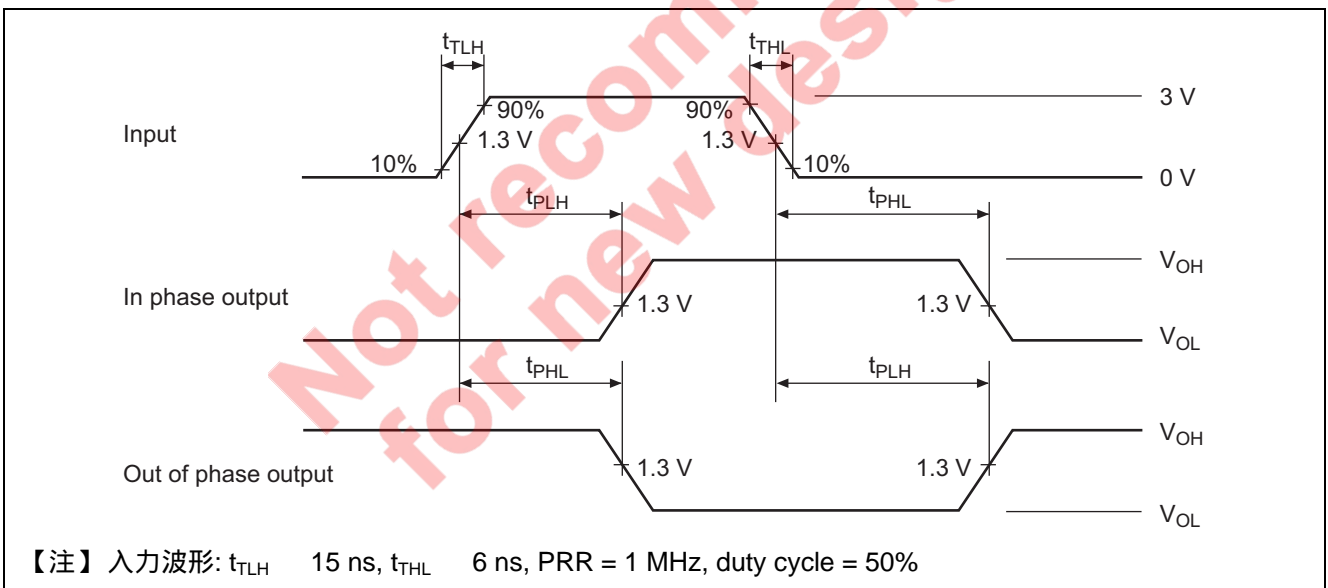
Not recommended for new design

$t_{TLH}$

$t_{THL}$

Input

90%

90%

3 V

1.3 V

1.3 V

10%

10%

0 V

$t_{PLH}$

$t_{PHL}$

$V_{OH}$

In phase output

1.3 V

1.3 V

$V_{OL}$

$t_{PHL}$

$t_{PLH}$

$V_{OH}$

Out of phase output

1.3 V

1.3 V

$V_{OL}$

【注】入力波形: $t_{TLH}$ 15 ns, $t_{THL}$ 6 ns, PRR = 1 MHz, duty cycle = 50%